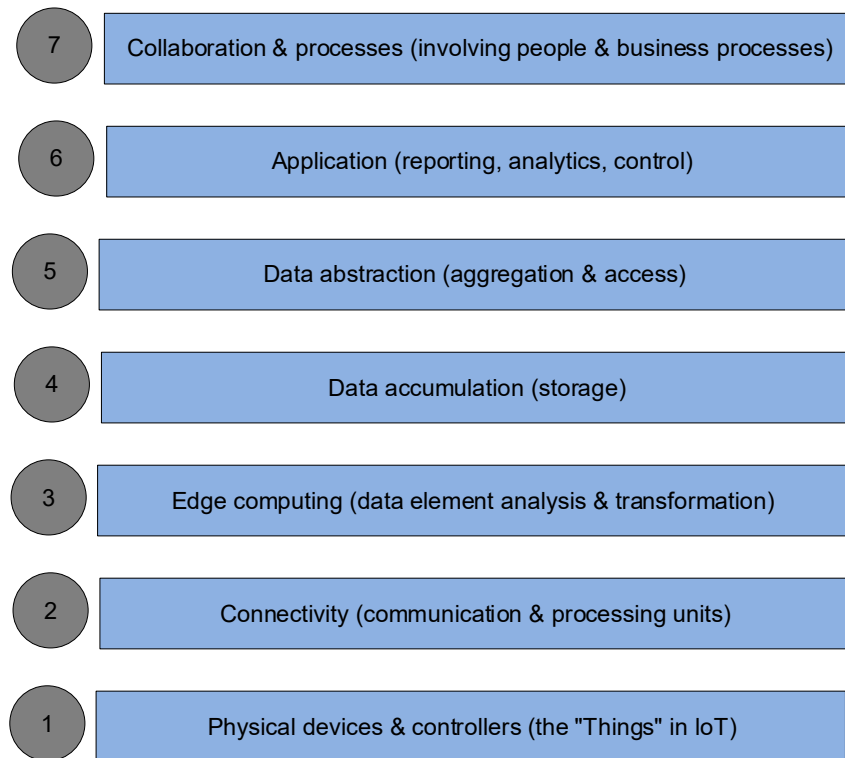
7 Collaboration & processes (involving people & business processes)

6 Application (reporting, analytics, control)

5 Data abstraction (aggregation & access)

4 Data accumulation (storage)

3 Edge computing (data element analysis & transformation)

2 Connectivity (communication & processing units)

1 Physical devices & controllers (the "Things" in IoT)